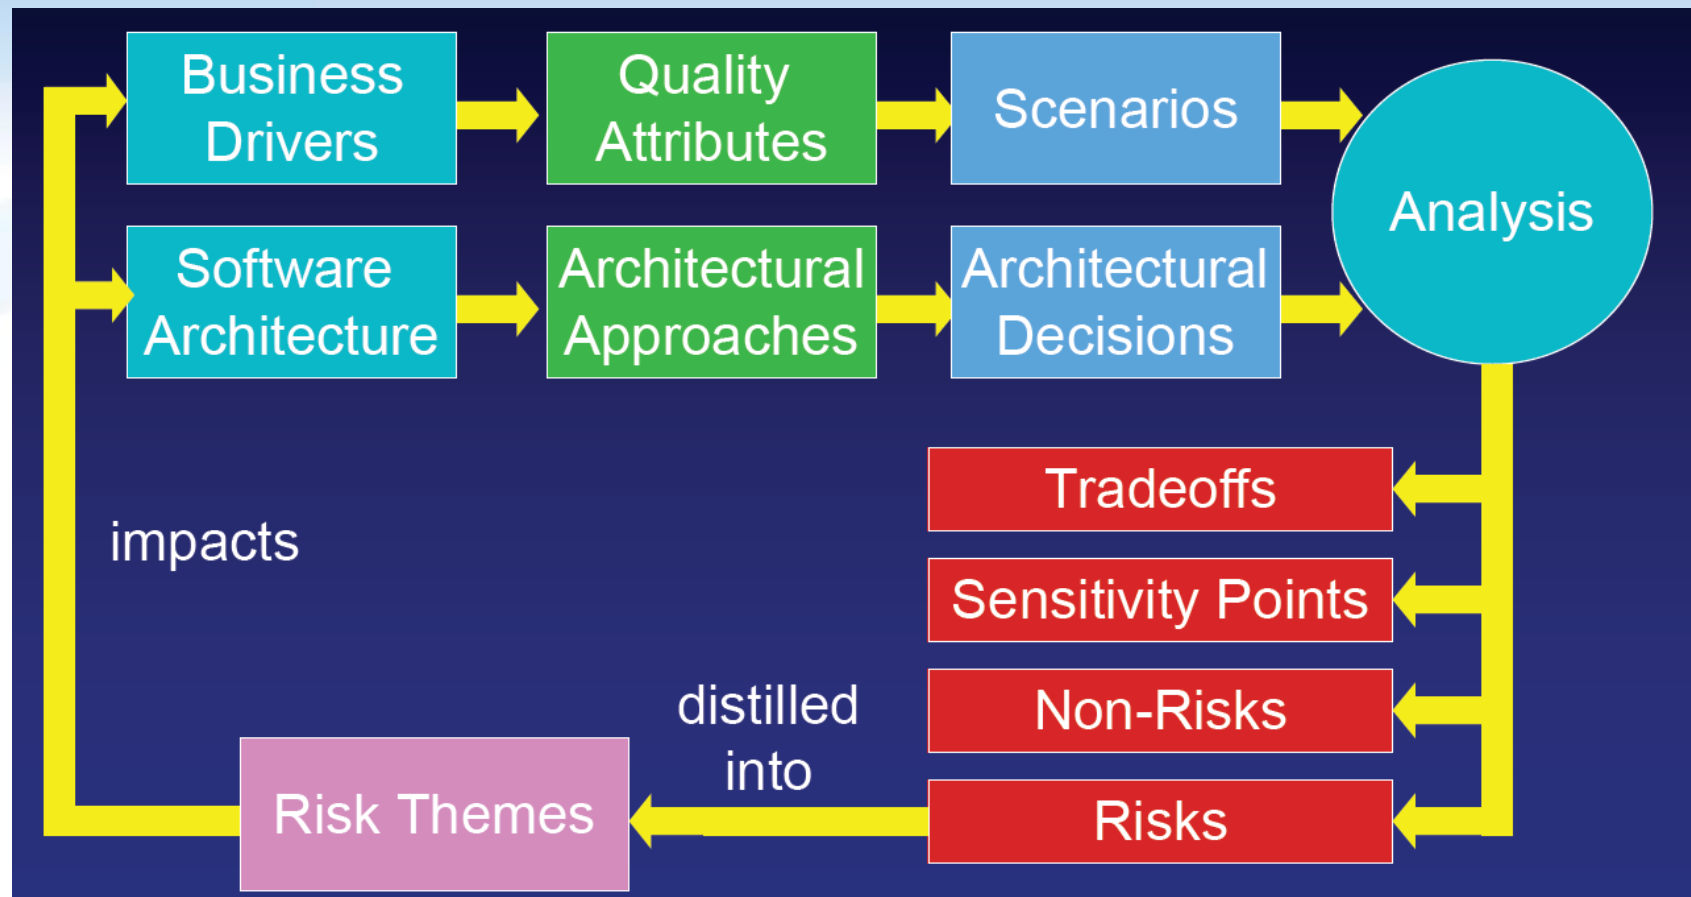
Business Drivers

Quality Attributes

Scenarios

Software Architecture

Architectural Approaches

Architectural Decisions

Analysis

Tradeoffs

Sensitivity Points

Non-Risks

Risks

impacts

distilled into

Risk Themes